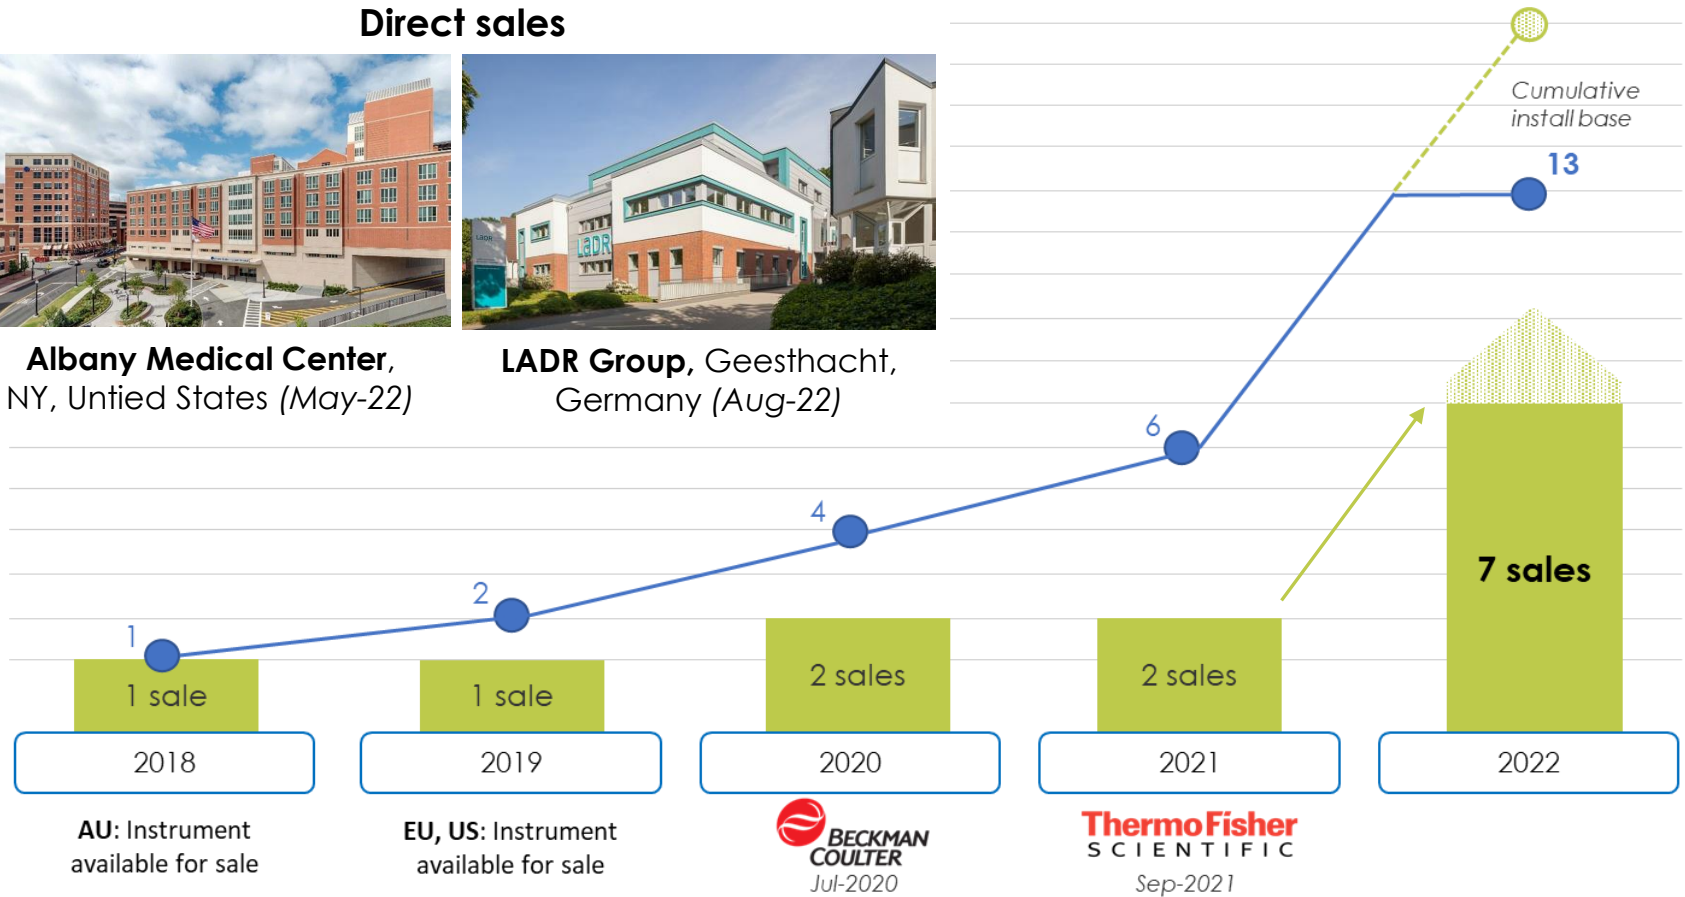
Direct sales

Albany Medical Center, NY, Untied States (May-22)

LADR Group, Geesthacht, Germany (Aug-22)

Cumulative install base

13

6

4

2

1

7 sales

1 sale

1 sale

2 sales

2 sales

2018

2019

2020

2021

2022

AU: Instrument available for sale

EU, US: Instrument available for sale

BECKMAN COULTER
Jul-2020

ThermoFisher SCIENTIFIC
Sep-2021